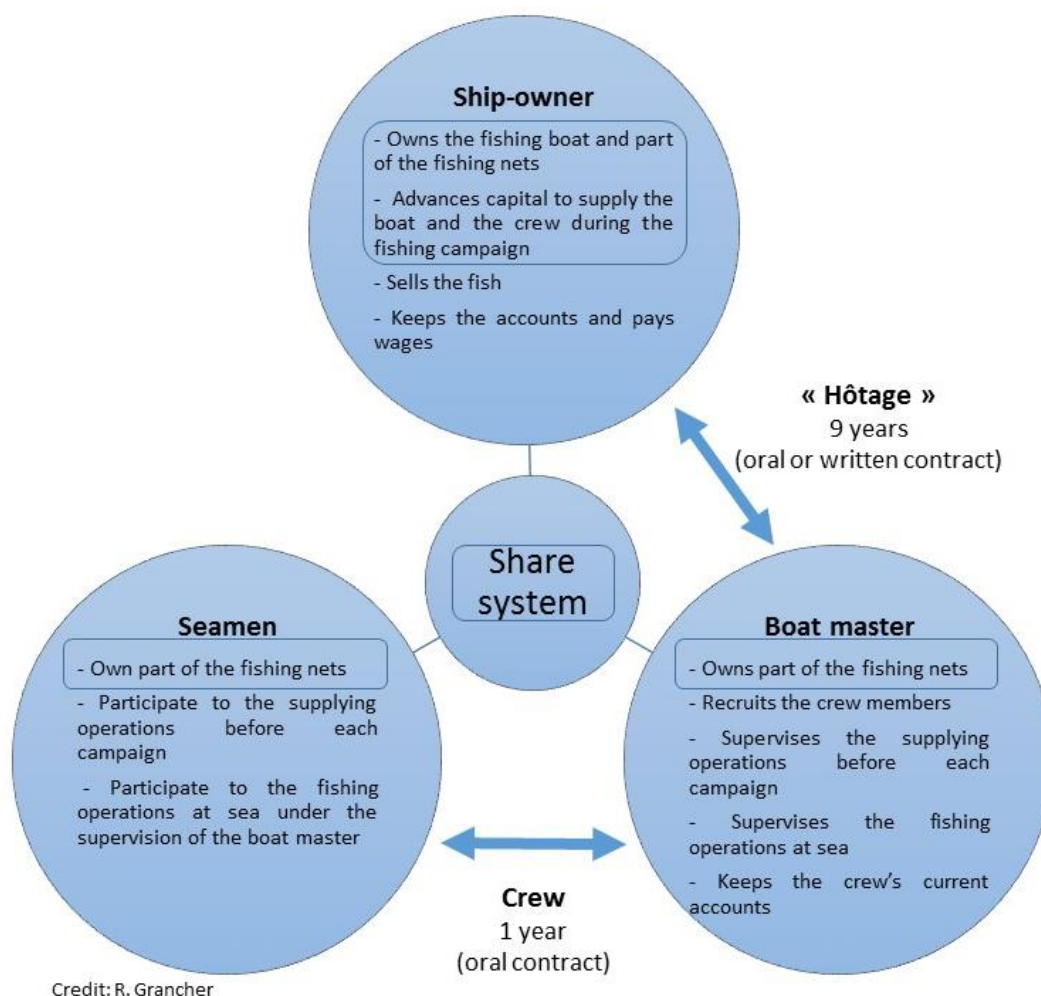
**Ship-owner**

- Owns the fishing boat and part of the fishing nets

- Advances capital to supply the boat and the crew during the fishing campaign

- Sells the fish

- Keeps the accounts and pays wages

**« Hôtage »**
9 years
(oral or written contract)

Share system

**Seamen**

- Own part of the fishing nets

- Participate to the supplying operations before each campaign

- Participate to the fishing operations at sea under the supervision of the boat master

**Boat master**

- Owns part of the fishing nets

- Recruits the crew members

- Supervises the supplying operations before each campaign

- Supervises the fishing operations at sea

- Keeps the crew's current accounts

**Crew**
1 year
(oral contract)

Credit: R. Grancher